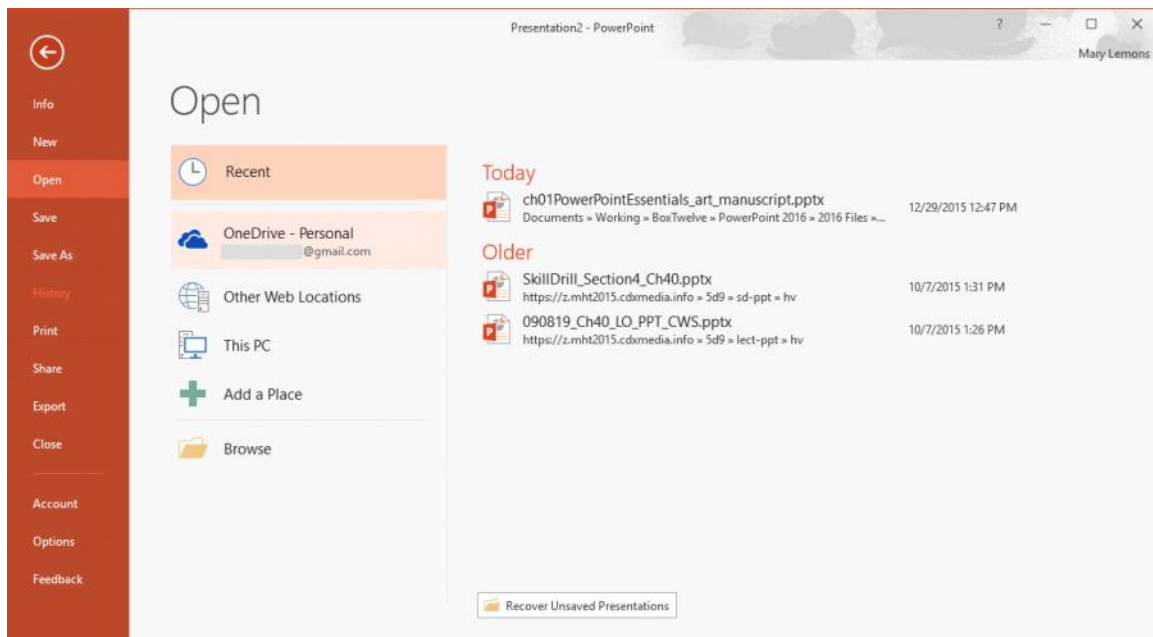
Presentation2 - PowerPoint

? — □ ×

Mary Lemons

Info
New
Open
Save
Save As
History
Print
Share
Export
Close
Account
Options
Feedback

Open

Recent

OneDrive - Personal
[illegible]@gmail.com

Other Web Locations

This PC

Add a Place

Browse

Today

ch01PowerPointEssentials_art_manuscript.pptx
Documents » Working » BoxTwelve » PowerPoint 2016 » 2016 Files »...
12/29/2015 12:47 PM

Older

SkillDrill_Section4_Ch40.pptx
https://z.mht2015.cdxmedia.info » 5d9 » sd-ppt » hv
10/7/2015 1:31 PM

090819_Ch40_LO_PPT_CWS.pptx
https://z.mht2015.cdxmedia.info » 5d9 » lect-ppt » hv
10/7/2015 1:26 PM

Recover Unsaved Presentations